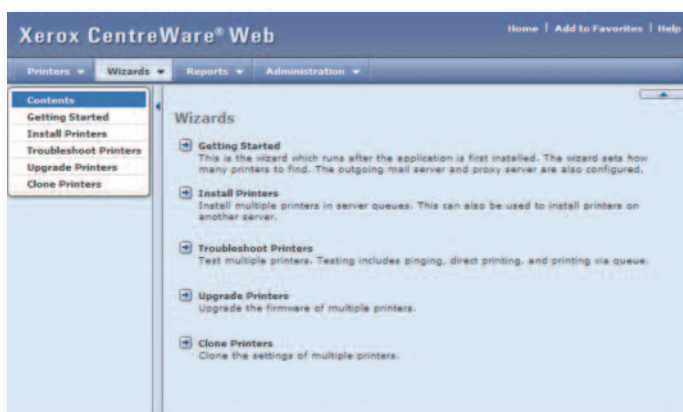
Xerox CentreWare® Web

Home | Add to Favorites | Help

Printers ▾ Wizards ▾ Reports ▾ Administration ▾

Contents
Getting Started
Install Printers
Troubleshoot Printers
Upgrade Printers
Clone Printers

Wizards

Getting Started
This is the wizard which runs after the application is first installed. The wizard sets how many printers to find. The outgoing mail server and proxy server are also configured.

Install Printers
Install multiple printers in server queues. This can also be used to install printers on another server.

Troubleshoot Printers
Test multiple printers. Testing includes pinging, direct printing, and printing via queue.

Upgrade Printers
Upgrade the firmware of multiple printers.

Clone Printers
Clone the settings of multiple printers.